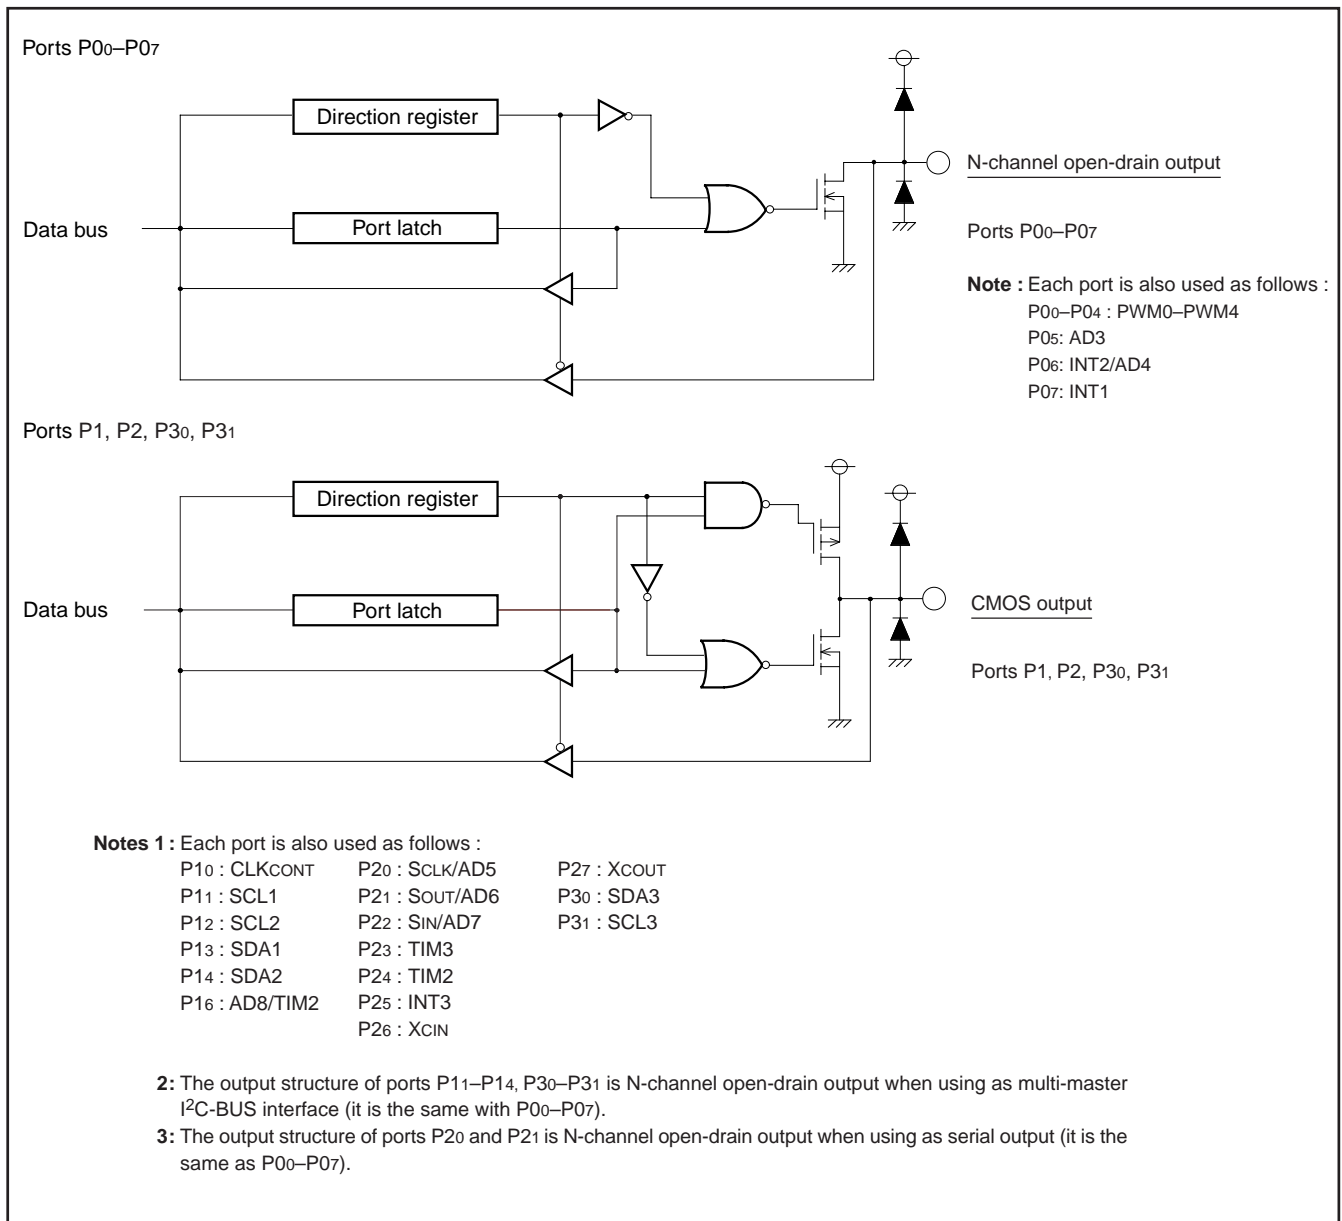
Ports $P0_0$–$P0_7$

Direction register

N-channel open-drain output

Data bus

Port latch

Ports $P0_0$–$P0_7$

**Note :** Each port is also used as follows :
$P0_0$–$P0_4$ : PWM0–PWM4
$P0_5$: AD3
$P0_6$: INT2/AD4
$P0_7$: INT1

Ports P1, P2, $P3_0$, $P3_1$

Direction register

Data bus

Port latch

CMOS output

Ports P1, P2, $P3_0$, $P3_1$

**Notes 1 :** Each port is also used as follows :

| | | |
|---|---|---|
| $P1_0$ : CLKCONT | $P2_0$ : SCLK/AD5 | $P2_7$ : XCOUT |
| $P1_1$ : SCL1 | $P2_1$ : SOUT/AD6 | $P3_0$ : SDA3 |
| $P1_2$ : SCL2 | $P2_2$ : SIN/AD7 | $P3_1$ : SCL3 |
| $P1_3$ : SDA1 | $P2_3$ : TIM3 | |
| $P1_4$ : SDA2 | $P2_4$ : TIM2 | |
| $P1_6$ : AD8/TIM2 | $P2_5$ : INT3 | |
| | $P2_6$ : XCIN | |

**2:** The output structure of ports $P1_1$–$P1_4$, $P3_0$–$P3_1$ is N-channel open-drain output when using as multi-master $I^2C$-BUS interface (it is the same with $P0_0$–$P0_7$).

**3:** The output structure of ports $P2_0$ and $P2_1$ is N-channel open-drain output when using as serial output (it is the same as $P0_0$–$P0_7$).